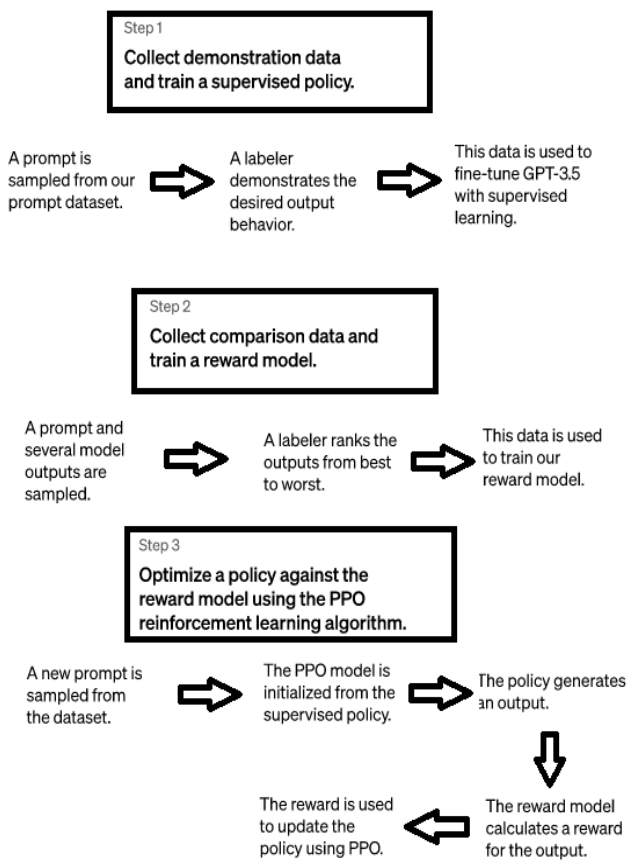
Step 1

Collect demonstration data and train a supervised policy.

A prompt is sampled from our prompt dataset.

A labeler demonstrates the desired output behavior.

This data is used to fine-tune GPT-3.5 with supervised learning.

Step 2

Collect comparison data and train a reward model.

A prompt and several model outputs are sampled.

A labeler ranks the outputs from best to worst.

This data is used to train our reward model.

Step 3

Optimize a policy against the reward model using the PPO reinforcement learning algorithm.

A new prompt is sampled from the dataset.

The PPO model is initialized from the supervised policy.

The policy generates an output.

The reward model calculates a reward for the output.

The reward is used to update the policy using PPO.